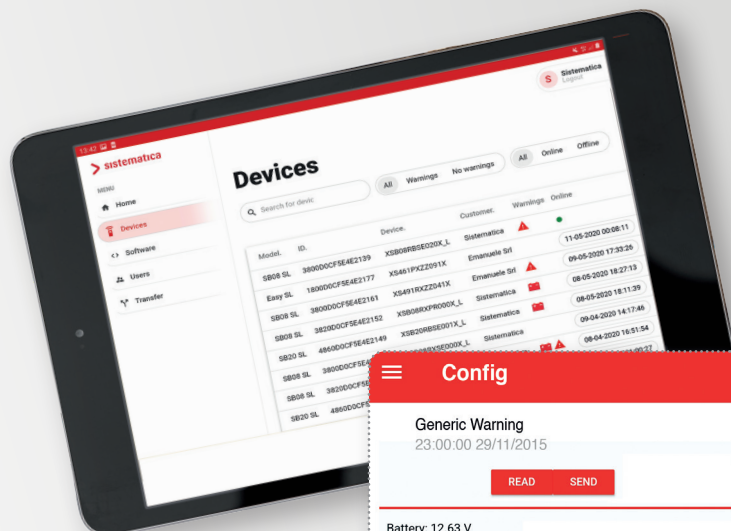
13:42

> sistematica

MENU

Home

Devices

Software

Users

Transfer

S Sistematica Logout

Devices

Search for devic

All Warnings No warnings

All Online Offline

| Model. | ID. | Device. | Customer. | Warnings | Online |
|---|---|---|---|---|---|
| SB08 SL | 3800D0CF5E4E2139 | XSB08RBSE020X_L | Sistematica | | 11-05-2020 00:08:11 |
| Easy SL | 1800D0CF5E4E2177 | XS461PXZZ091X | Emanuele Srl | | 09-05-2020 17:33:26 |
| SB08 SL | 3800D0CF5E4E2161 | XS491RXZZ041X | Emanuele Srl | | 08-05-2020 18:27:13 |
| SB08 SL | 3820D0CF5E4E2152 | XSB08RXPR000X_L | Sistematica | | 08-05-2020 18:11:39 |
| SB20 SL | 4860D0CF5E4E2149 | XSB20RBSE001X_L | Sistematica | | 09-04-2020 14:17:46 |
| SB08 SL | 3800D0CF5E4E | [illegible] | Sistematica | | 08-04-2020 16:51:54 |
| SB08 SL | 3820D0CF5E4E | | | | |
| SB20 SL | 4860D0CF5E4E | | | | |

Config

Generic Warning
23:00:00 29/11/2015

READ SEND

Battery: 12.63 V